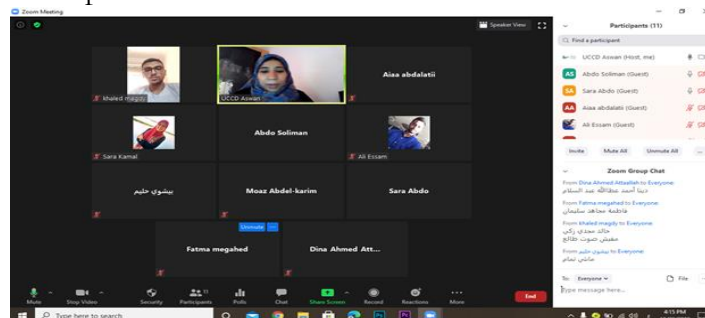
Zoom Meeting

Speaker View

khaled magdy
UCCD Aswan
Aiaa abdalatii
Sara Kamal
Abdo Soliman
Ali Essam
بيشوي حليم
Moaz Abdel-karim
Sara Abdo
Unmute
Fatma megahed
Dina Ahmed Att...

Participants (11)

Find a participant

UCCD Aswan (Host, me)
Abdo Soliman (Guest)
Sara Abdo (Guest)
Aiaa abdalatii (Guest)
Ali Essam (Guest)

Invite
Mute All
Unmute All

Zoom Group Chat

From Dina Ahmed Attaallah to Everyone
دينا أحمد عطاالله عبد السلام
From Fatma megahed to Everyone
فاطمة مجاهد سليمان
From khaled magdy to Everyone
خالد مجدي زكي
مفيش صوت طالع
From بيشوي حليم to Everyone
ماشي تمام

To: Everyone
File
Type message here...

Mute
Stop Video
Security
Participants 11
Polls
Chat
Share Screen
Record
Reactions
More
End

Type here to search

4:15 PM